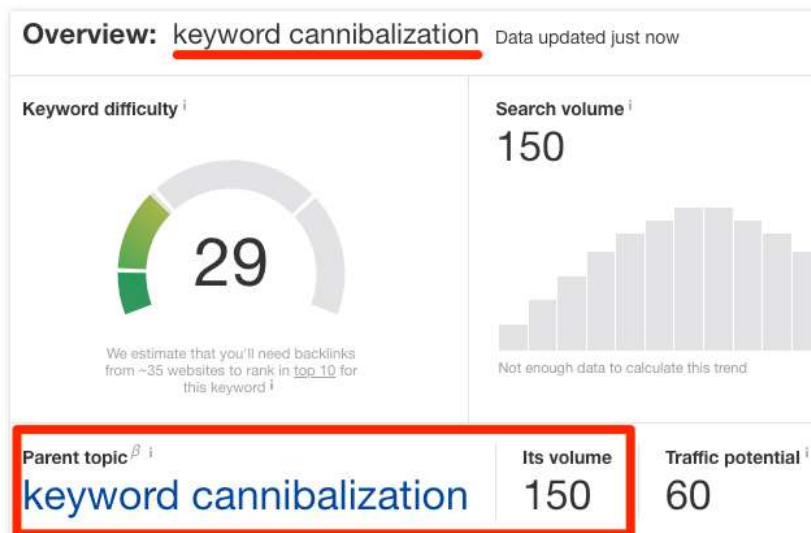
Overview: keyword cannibalization Data updated just now

Keyword difficulty i

29

We estimate that you'll need backlinks from ~35 websites to rank in top 10 for this keyword i

Search volume i
150

Not enough data to calculate this trend

Parent topic $\beta$ i
keyword cannibalization

Its volume
150

Traffic potential i
60